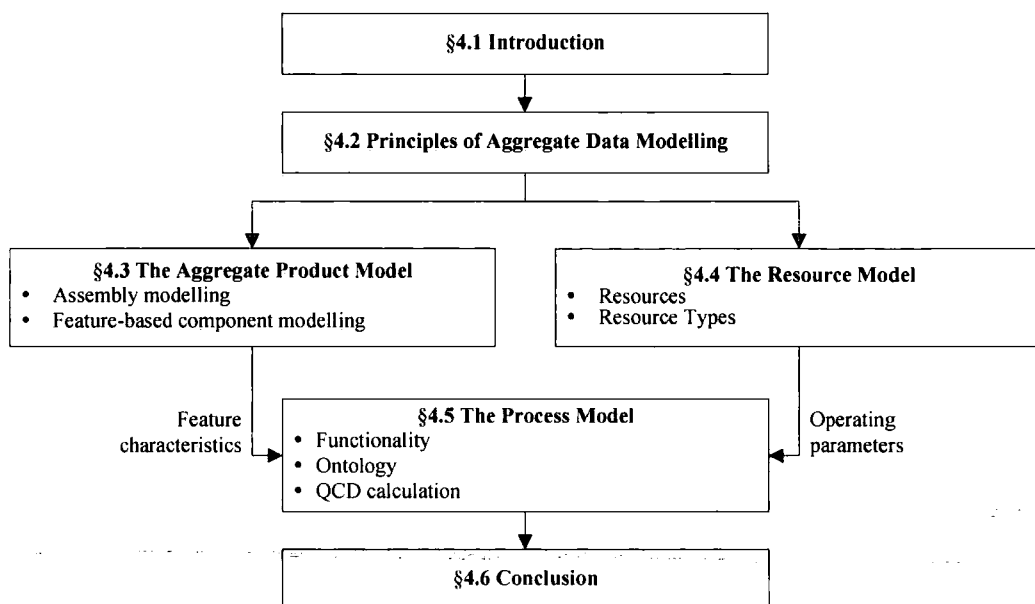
§4.1 Introduction

§4.2 Principles of Aggregate Data Modelling

§4.3 The Aggregate Product Model
• Assembly modelling
• Feature-based component modelling

§4.4 The Resource Model
• Resources
• Resource Types

Feature characteristics

§4.5 The Process Model
• Functionality
• Ontology
• QCD calculation

Operating parameters

§4.6 Conclusion